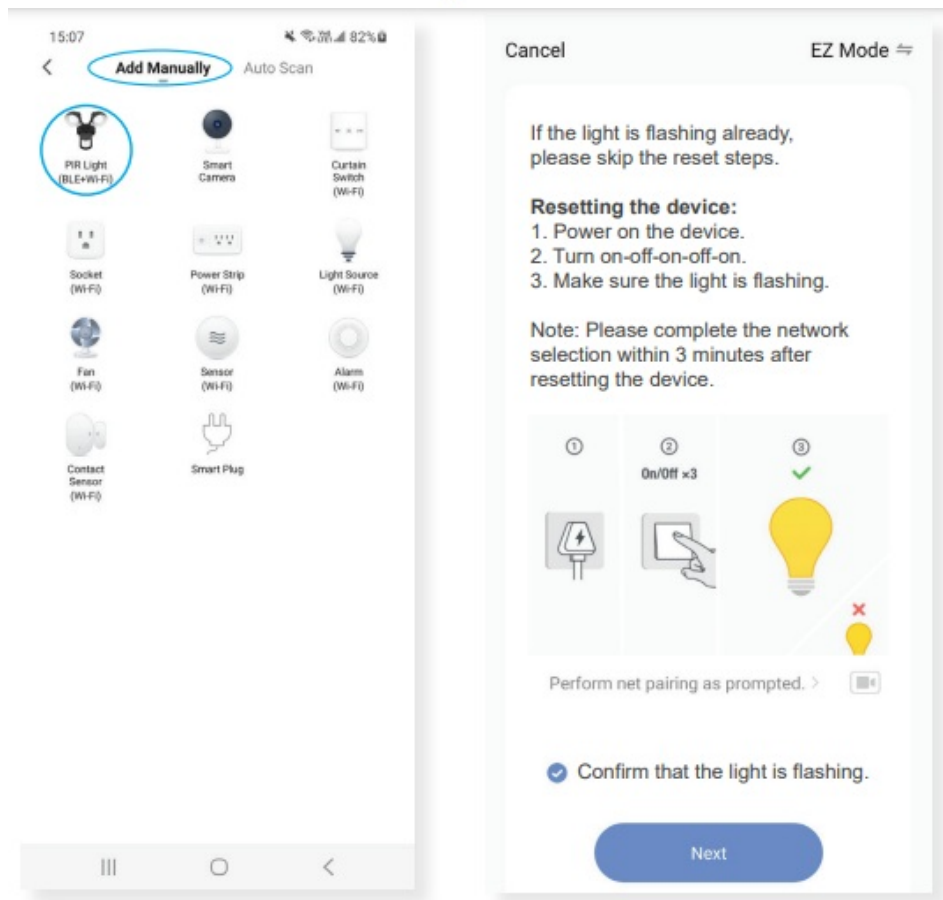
15:07 82%

<

Add Manually

Auto Scan

PIR Light (BLE+Wi-Fi)

Smart Camera

Curtain Switch (Wi-Fi)

Socket (Wi-Fi)

Power Strip (Wi-Fi)

Light Source (Wi-Fi)

Fan (Wi-Fi)

Sensor (Wi-Fi)

Alarm (Wi-Fi)

Contact Sensor (Wi-Fi)

Smart Plug

Cancel

EZ Mode ⇋

If the light is flashing already, please skip the reset steps.

**Resetting the device:**
1. Power on the device.
2. Turn on-off-on-off-on.
3. Make sure the light is flashing.

Note: Please complete the network selection within 3 minutes after resetting the device.

①

②

On/Off ×3

③

Perform net pairing as prompted. >

Confirm that the light is flashing.

Next